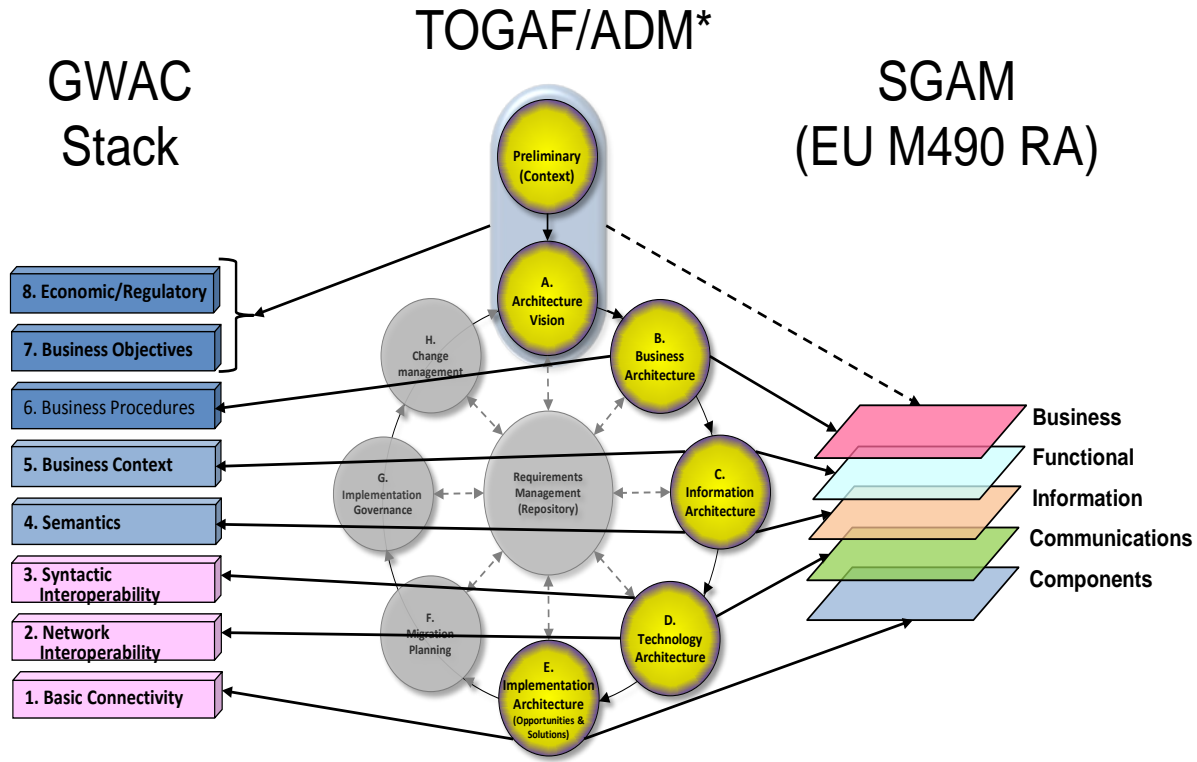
TOGAF/ADM*

GWAC Stack

SGAM (EU M490 RA)

8. Economic/Regulatory

7. Business Objectives

6. Business Procedures

5. Business Context

4. Semantics

3. Syntactic Interoperability

2. Network Interoperability

1. Basic Connectivity

Preliminary (Context)

A. Architecture Vision

B. Business Architecture

C. Information Architecture

D. Technology Architecture

E. Implementation Architecture (Opportunities & Solutions)

F. Migration Planning

G. Implementation Governance

H. Change management

Requirements Management (Repository)

Business

Functional

Information

Communications

Components